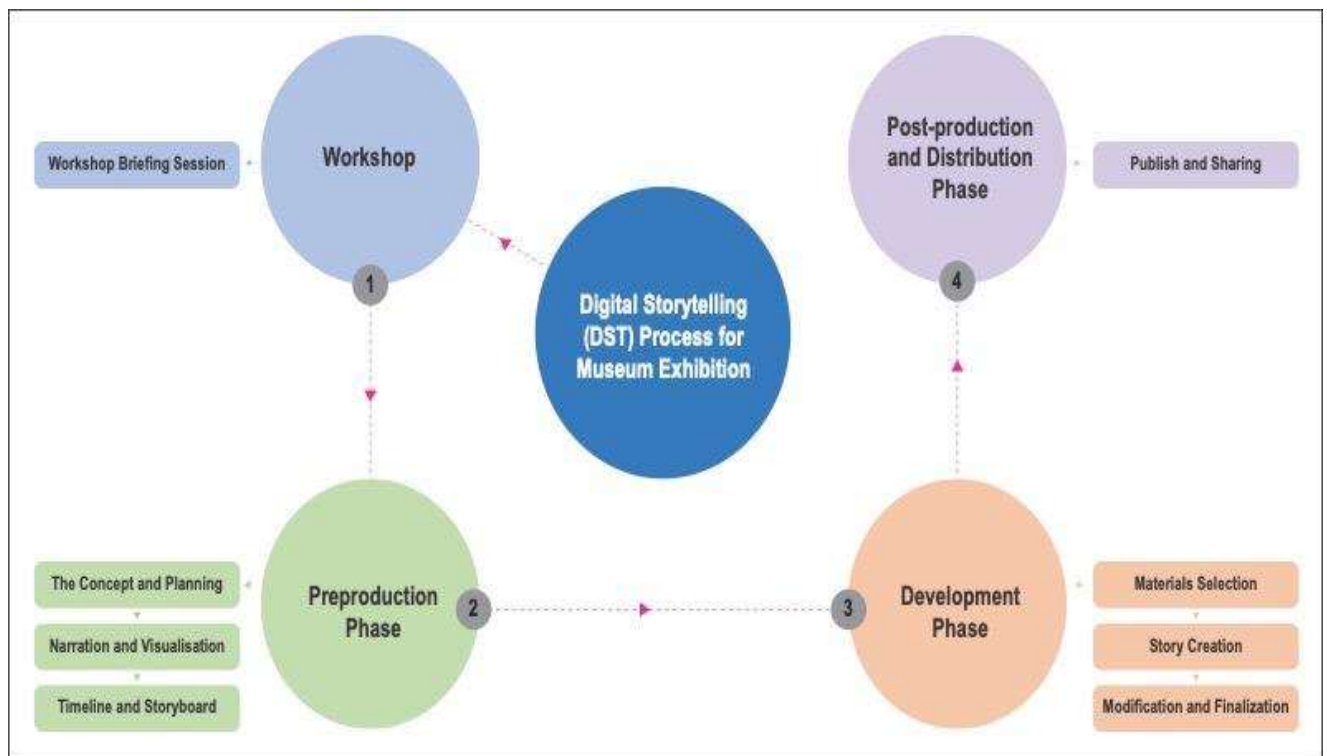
Workshop Briefing Session

Workshop

1

Digital Storytelling (DST) Process for Museum Exhibition

Post-production and Distribution Phase

4

Publish and Sharing

The Concept and Planning

Narration and Visualisation

Timeline and Storyboard

Preproduction Phase

2

3

Development Phase

Materials Selection

Story Creation

Modification and Finalization